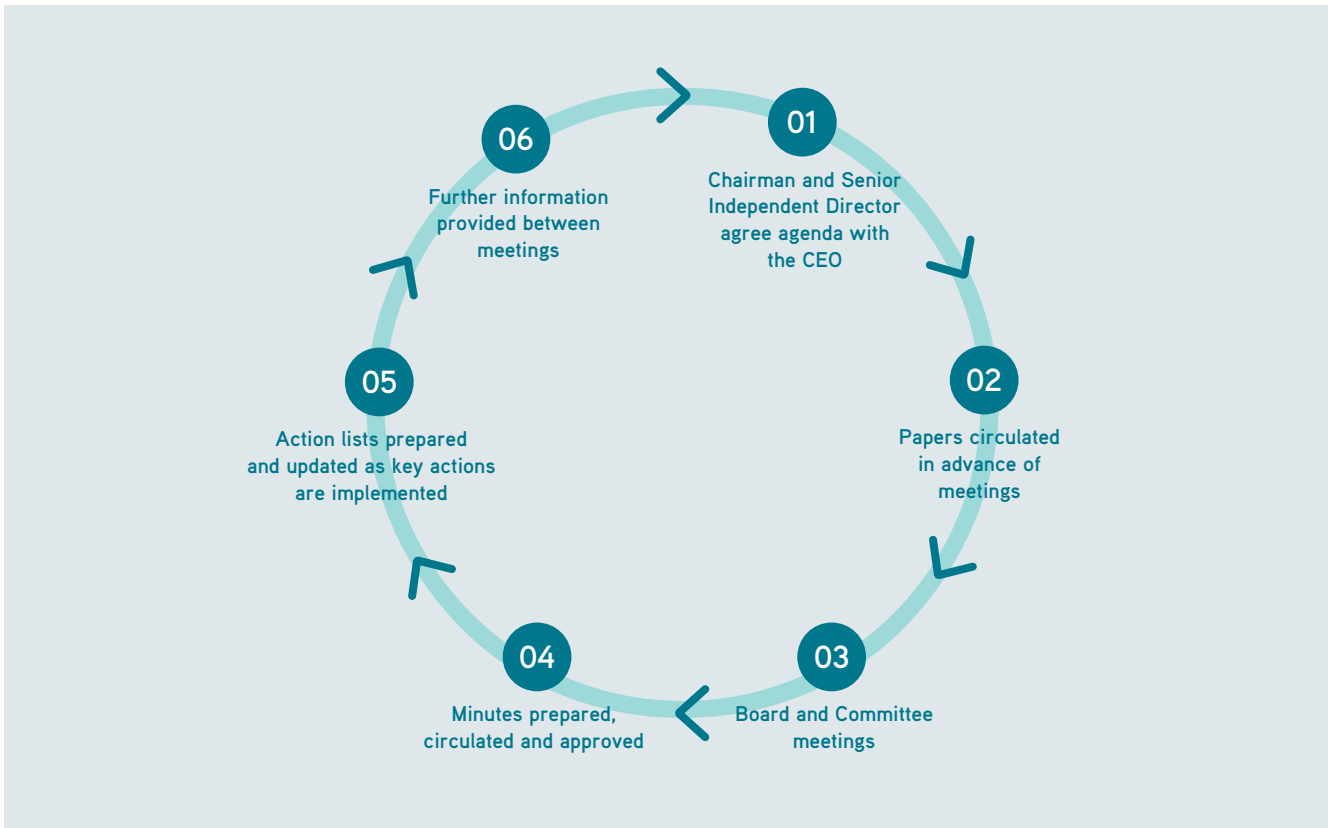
01

Chairman and Senior Independent Director agree agenda with the CEO

02

Papers circulated in advance of meetings

03

Board and Committee meetings

04

Minutes prepared, circulated and approved

05

Action lists prepared and updated as key actions are implemented

06

Further information provided between meetings